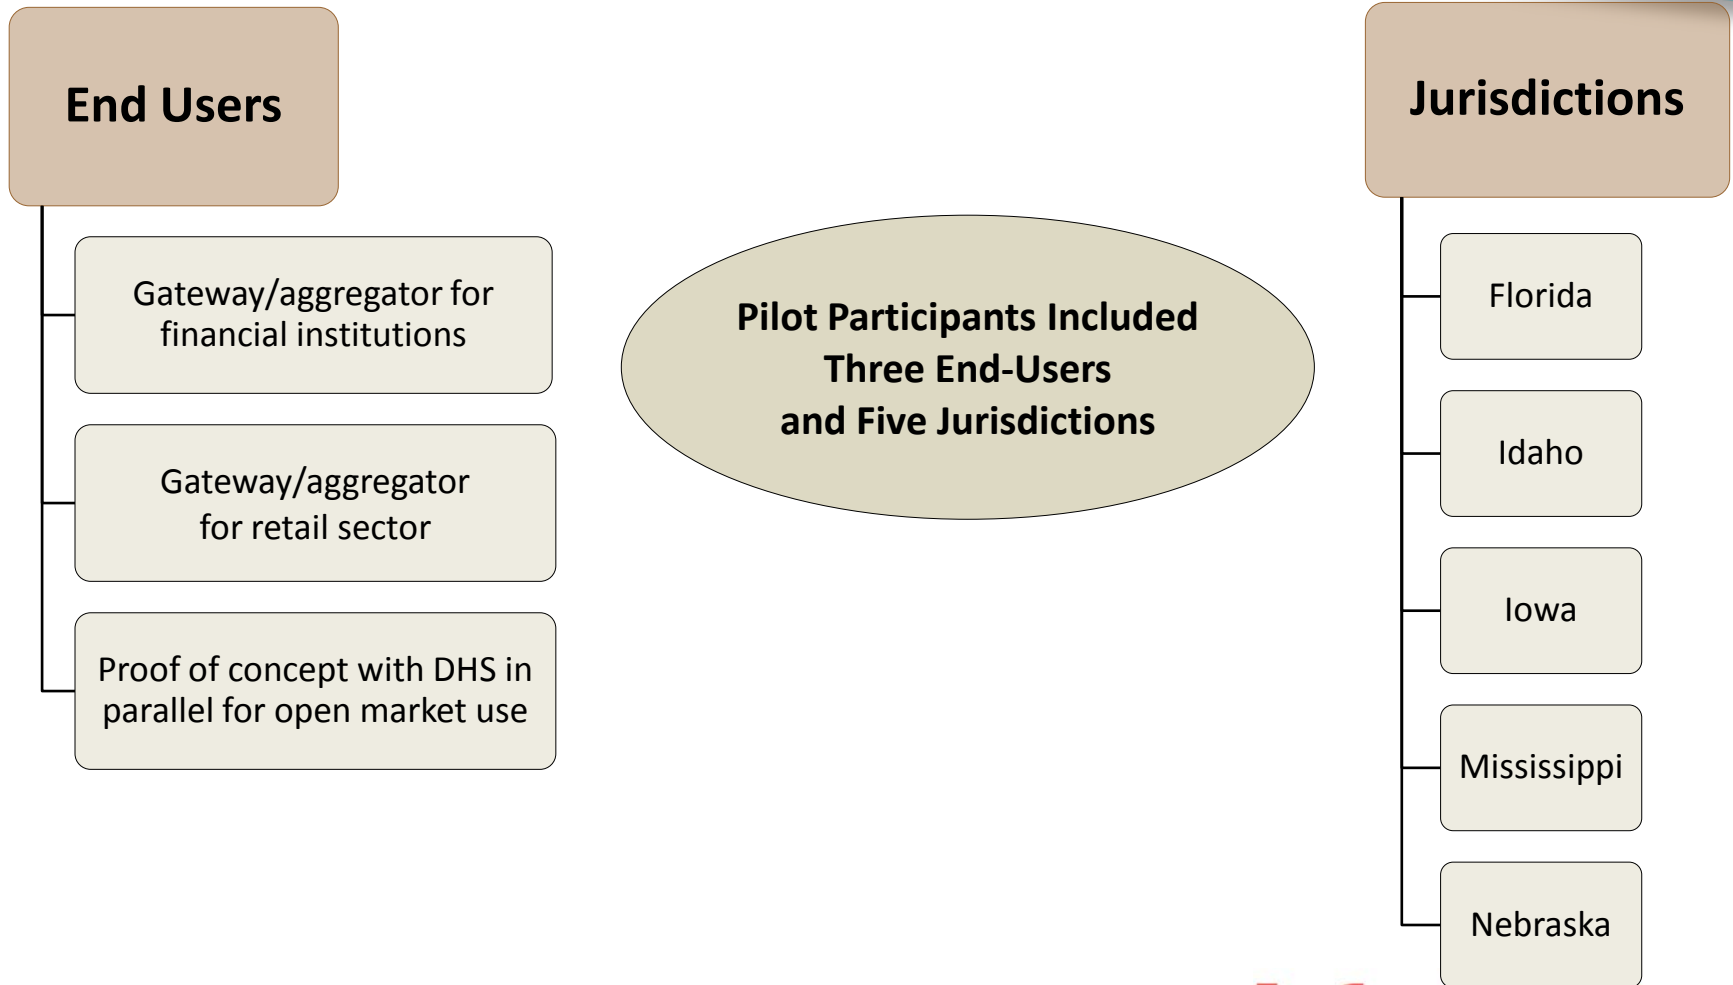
End Users

Gateway/aggregator for financial institutions

Gateway/aggregator for retail sector

Proof of concept with DHS in parallel for open market use

Pilot Participants Included Three End-Users and Five Jurisdictions

Jurisdictions

Florida

Idaho

Iowa

Mississippi

Nebraska